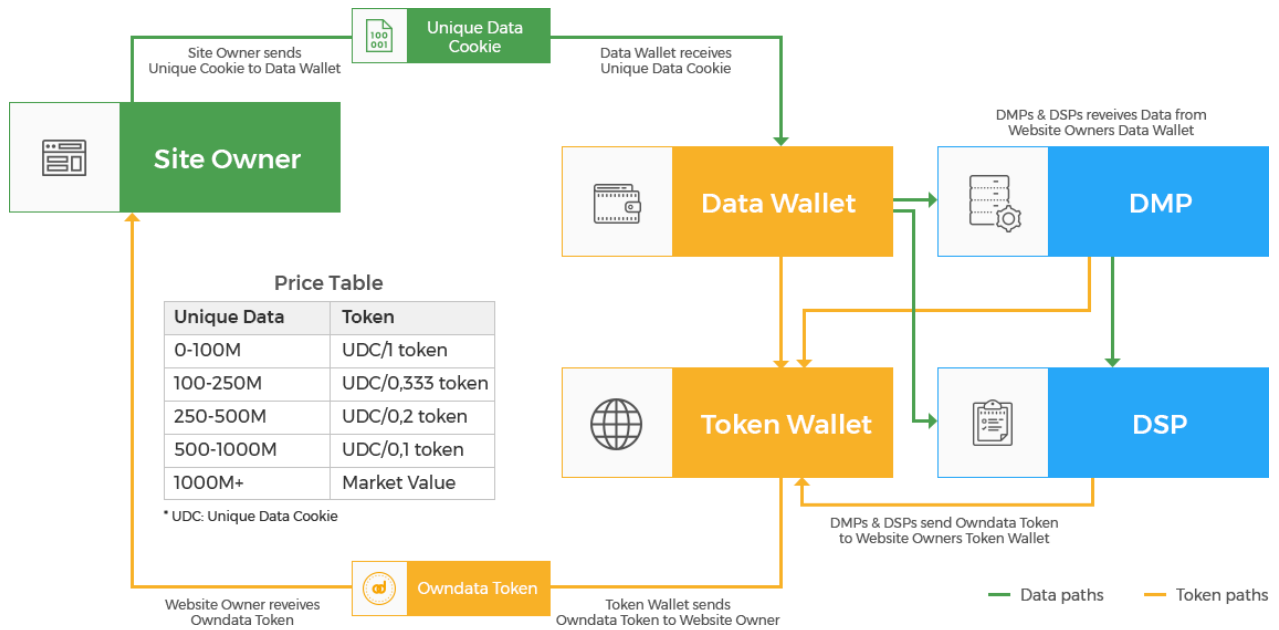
Site Owner sends Unique Cookie to Data Wallet

100
001

Unique Data Cookie

Data Wallet receives Unique Data Cookie

Site Owner

DMPs & DSPs reveives Data from Website Owners Data Wallet

Data Wallet

DMP

Price Table

| Unique Data | Token |
|---|---|
| 0-100M | UDC/1 token |
| 100-250M | UDC/0,333 token |
| 250-500M | UDC/0,2 token |
| 500-1000M | UDC/0,1 token |
| 1000M+ | Market Value |

* UDC: Unique Data Cookie

Token Wallet

DSP

DMPs & DSPs send Owndata Token to Website Owners Token Wallet

od

Owndata Token

Website Owner reveives Owndata Token

Token Wallet sends Owndata Token to Website Owner

Data paths

Token paths